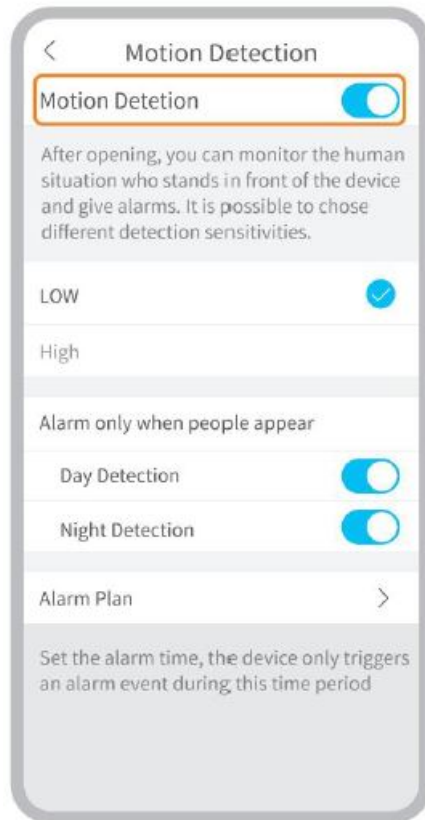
<
Motion Detection

Motion Detetion

After opening, you can monitor the human situation who stands in front of the device and give alarms. It is possible to chose different detection sensitivities.

LOW

High

Alarm only when people appear

Day Detection

Night Detection

Alarm Plan
>

Set the alarm time, the device only triggers an alarm event during this time period